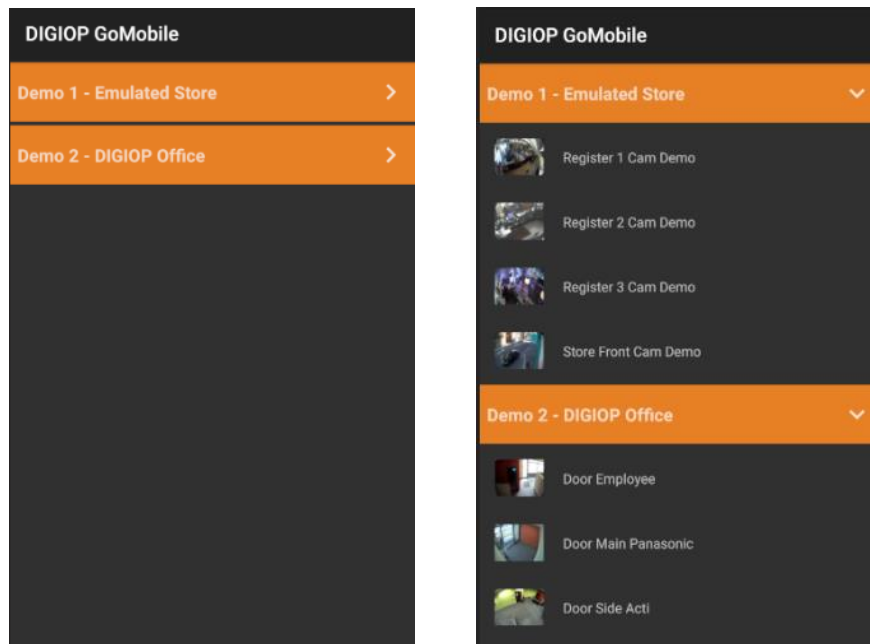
DIGIOP GoMobile

Demo 1 - Emulated Store

Demo 2 - DIGIOP Office

DIGIOP GoMobile

Demo 1 - Emulated Store

Register 1 Cam Demo

Register 2 Cam Demo

Register 3 Cam Demo

Store Front Cam Demo

Demo 2 - DIGIOP Office

Door Employee

Door Main Panasonic

Door Side Acti